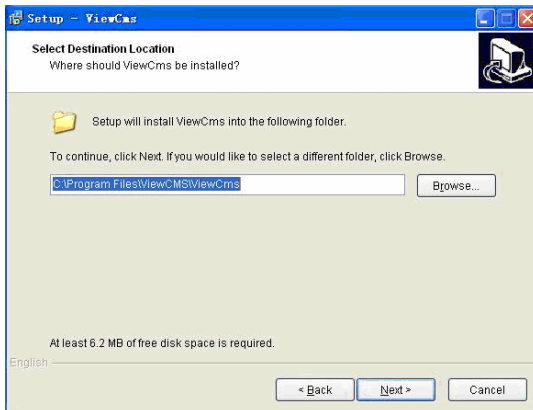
Setup - ViewCms

Select Destination Location
Where should ViewCms be installed?

Setup will install ViewCms into the following folder.

To continue, click Next. If you would like to select a different folder, click Browse.

C:\Program Files\ViewCMS\ViewCms

Browse...

At least 6.2 MB of free disk space is required.

English

< Back

Next >

Cancel